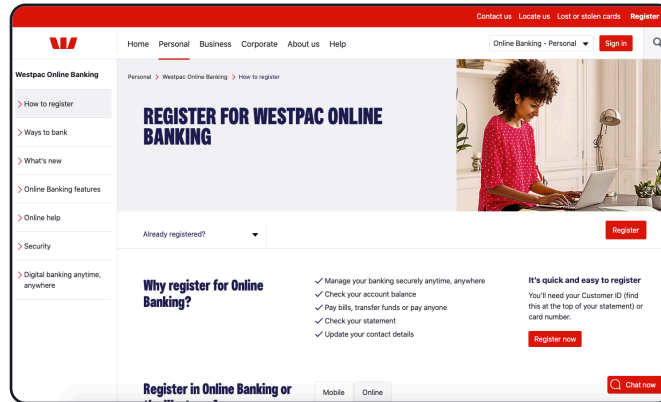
Contact us Locate us Lost or stolen cards Register

Home Personal Business Corporate About us Help

Online Banking - Personal

Sign in

Westpac Online Banking

> How to register

> Ways to bank

> What's new

> Online Banking features

> Online help

> Security

> Digital banking anytime, anywhere

Personal > Westpac Online Banking > How to register

REGISTER FOR WESTPAC ONLINE BANKING

Already registered?

Register

Why register for Online Banking?

✓ Manage your banking securely anytime, anywhere
✓ Check your account balance
✓ Pay bills, transfer funds or pay anyone
✓ Check your statement
✓ Update your contact details

It's quick and easy to register

You'll need your Customer ID (find this at the top of your statement) or card number.

Register now

Register in Online Banking or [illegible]

Mobile Online

Chat now